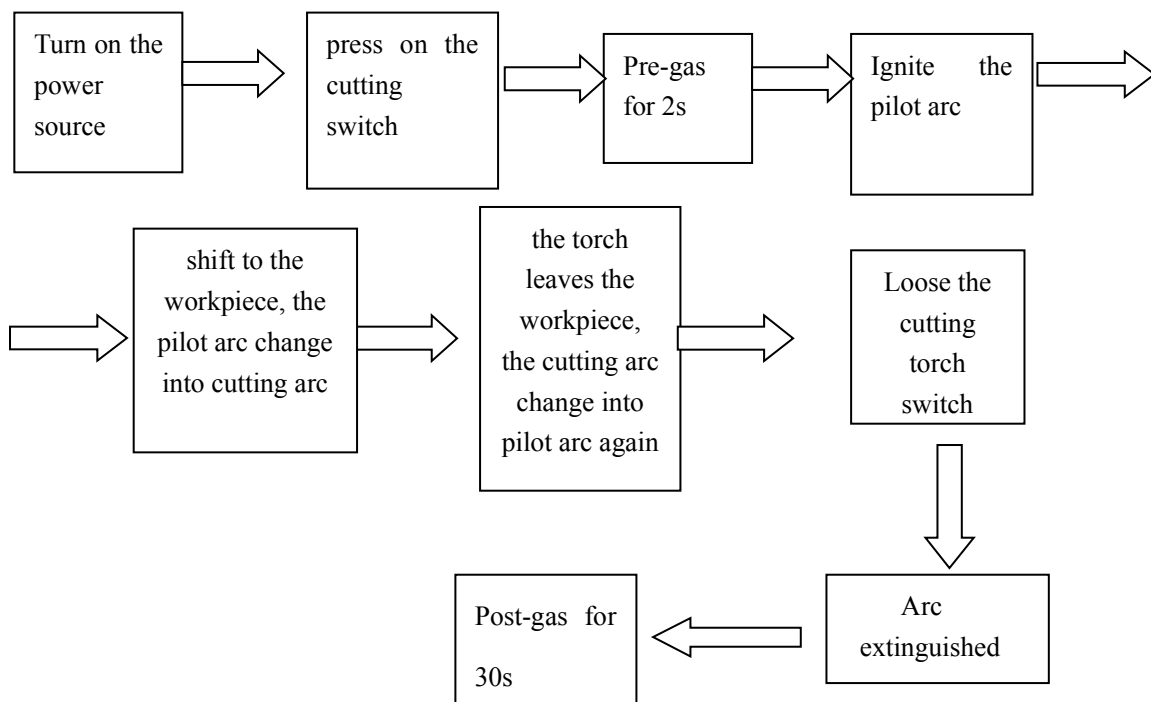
Turn on the power source

press on the cutting switch

Pre-gas for 2s

Ignite the pilot arc

shift to the workpiece, the pilot arc change into cutting arc

the torch leaves the workpiece, the cutting arc change into pilot arc again

Loose the cutting torch switch

Arc extinguished

Post-gas for 30s